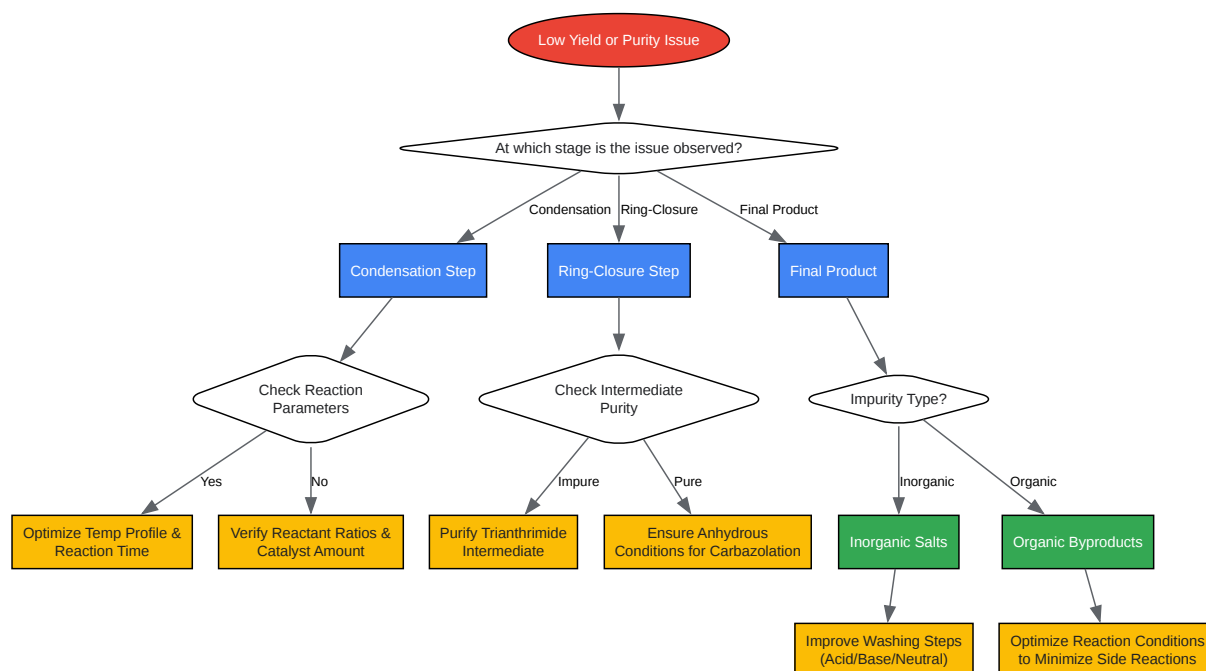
Low Yield or Purity Issue

At which stage is the issue observed?

Condensation

Ring-Closure

Final Product

Condensation Step

Ring-Closure Step

Final Product

Check Reaction Parameters

Check Intermediate Purity

Impurity Type?

Yes

No

Impure

Pure

Inorganic

Organic

Optimize Temp Profile & Reaction Time

Verify Reactant Ratios & Catalyst Amount

Purify Trianthrimide Intermediate

Ensure Anhydrous Conditions for Carbazolation

Inorganic Salts

Organic Byproducts

Improve Washing Steps (Acid/Base/Neutral)

Optimize Reaction Conditions to Minimize Side Reactions